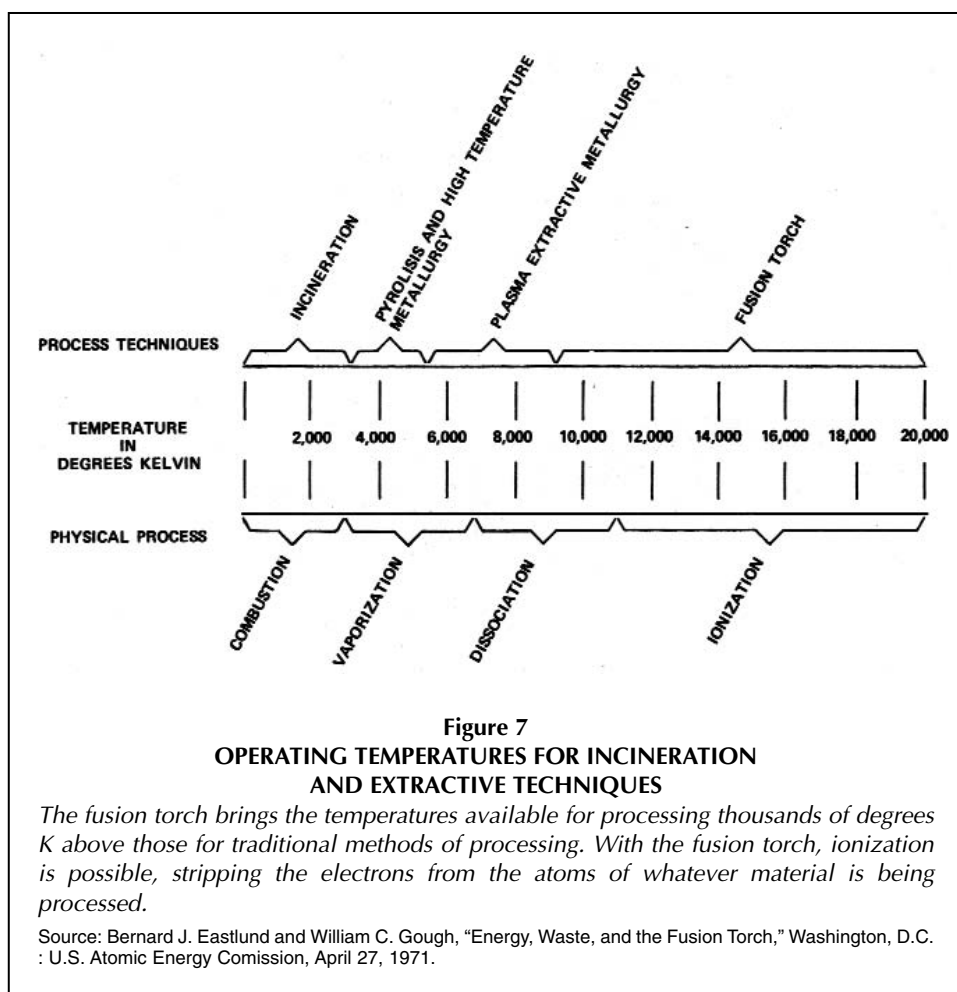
INCINERATION

PYROLISIS AND HIGH TEMPERATURE METALLURGY

PLASMA EXTRACTIVE METALLURGY

FUSION TORCH

PROCESS TECHNIQUES

TEMPERATURE IN DEGREES KELVIN

2,000 4,000 6,000 8,000 10,000 12,000 14,000 16,000 18,000 20,000

PHYSICAL PROCESS

COMBUSTION

VAPORIZATION

DISSOCIATION

IONIZATION

Figure 7
OPERATING TEMPERATURES FOR INCINERATION AND EXTRACTIVE TECHNIQUES

The fusion torch brings the temperatures available for processing thousands of degrees K above those for traditional methods of processing. With the fusion torch, ionization is possible, stripping the electrons from the atoms of whatever material is being processed.

Source: Bernard J. Eastlund and William C. Gough, "Energy, Waste, and the Fusion Torch," Washington, D.C. : U.S. Atomic Energy Comission, April 27, 1971.